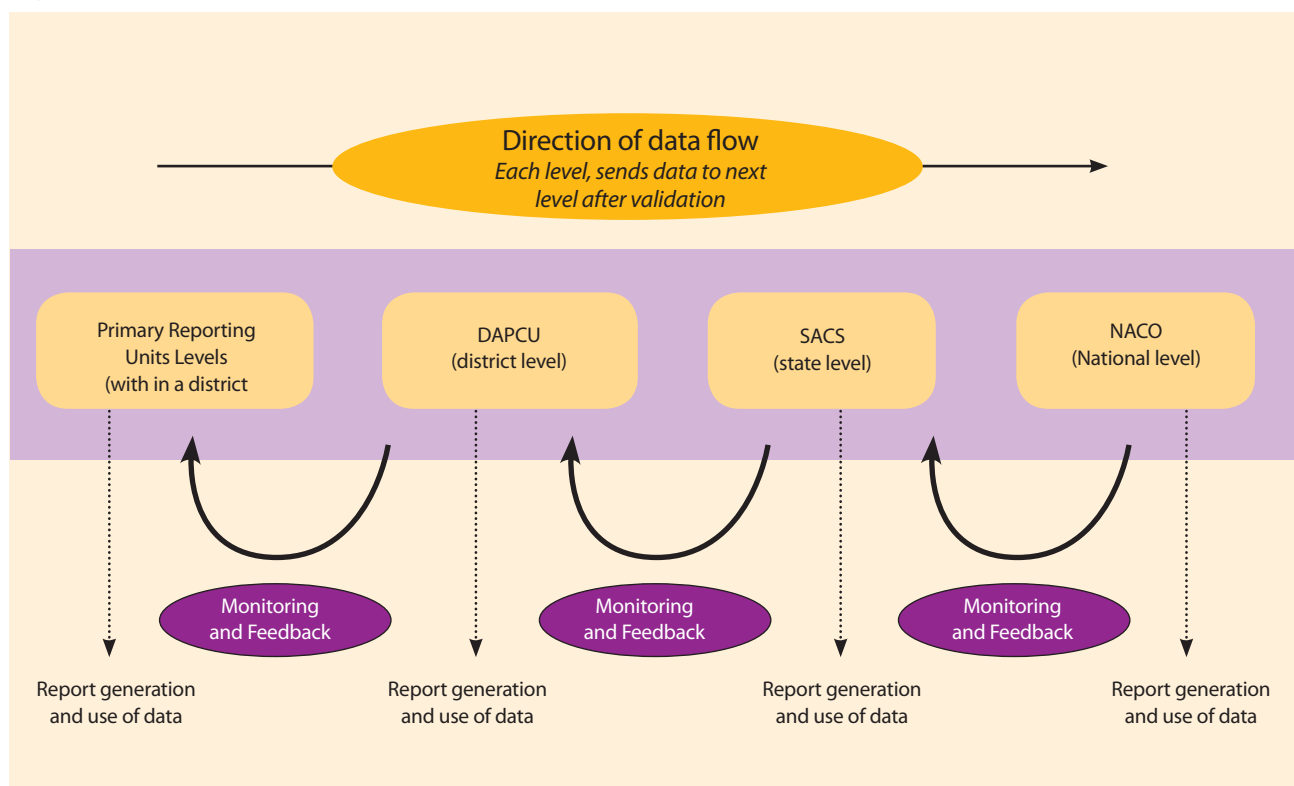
Direction of data flow
*Each level, sends data to next level after validation*

Primary Reporting Units Levels (with in a district

DAPCU (district level)

SACS (state level)

NACO (National level)

Monitoring and Feedback

Monitoring and Feedback

Monitoring and Feedback

Report generation and use of data

Report generation and use of data

Report generation and use of data

Report generation and use of data